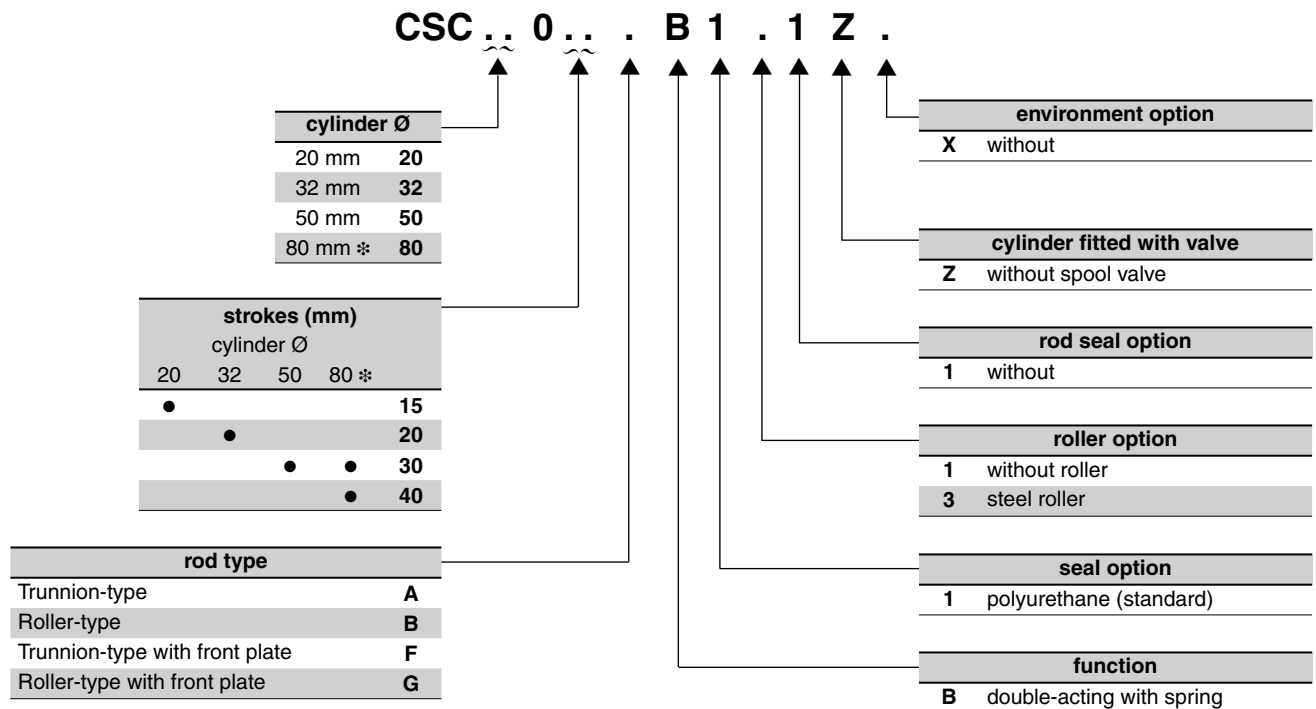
CSC . . 0 . . . B 1 . 1 Z .

| cylinder Ø | |
|---|---|
| 20 mm | 20 |
| 32 mm | 32 |
| 50 mm | 50 |
| 80 mm ❄ | 80 |

| strokes (mm) | | | | |
|---|---|---|---|---|
| cylinder Ø | | | | |
| 20 | 32 | 50 | 80 ❄ | |
| ● | | | | 15 |
| | ● | | | 20 |
| | | ● | ● | 30 |
| | | | ● | 40 |

| rod type | |
|---|---|
| Trunnion-type | A |
| Roller-type | B |
| Trunnion-type with front plate | F |
| Roller-type with front plate | G |

| environment option | |
|---|---|
| X | without |

| cylinder fitted with valve | |
|---|---|
| Z | without spool valve |

| rod seal option | |
|---|---|
| 1 | without |

| roller option | |
|---|---|
| 1 | without roller |
| 3 | steel roller |

| seal option | |
|---|---|
| 1 | polyurethane (standard) |

| function | |
|---|---|
| B | double-acting with spring |